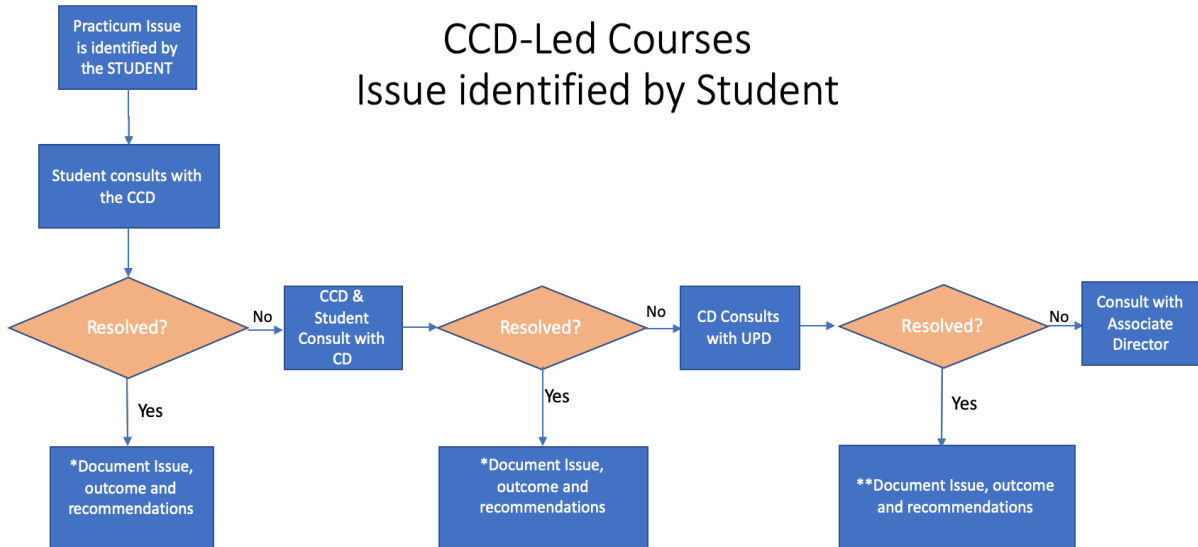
CCD-Led Courses
Issue identified by Student

Practicum Issue is identified by the STUDENT

Student consults with the CCD

Resolved?

No

Yes

*Document Issue, outcome and recommendations

CCD & Student Consult with CD

Resolved?

No

Yes

*Document Issue, outcome and recommendations

CD Consults with UPD

Resolved?

No

Yes

**Document Issue, outcome and recommendations

Consult with Associate Director